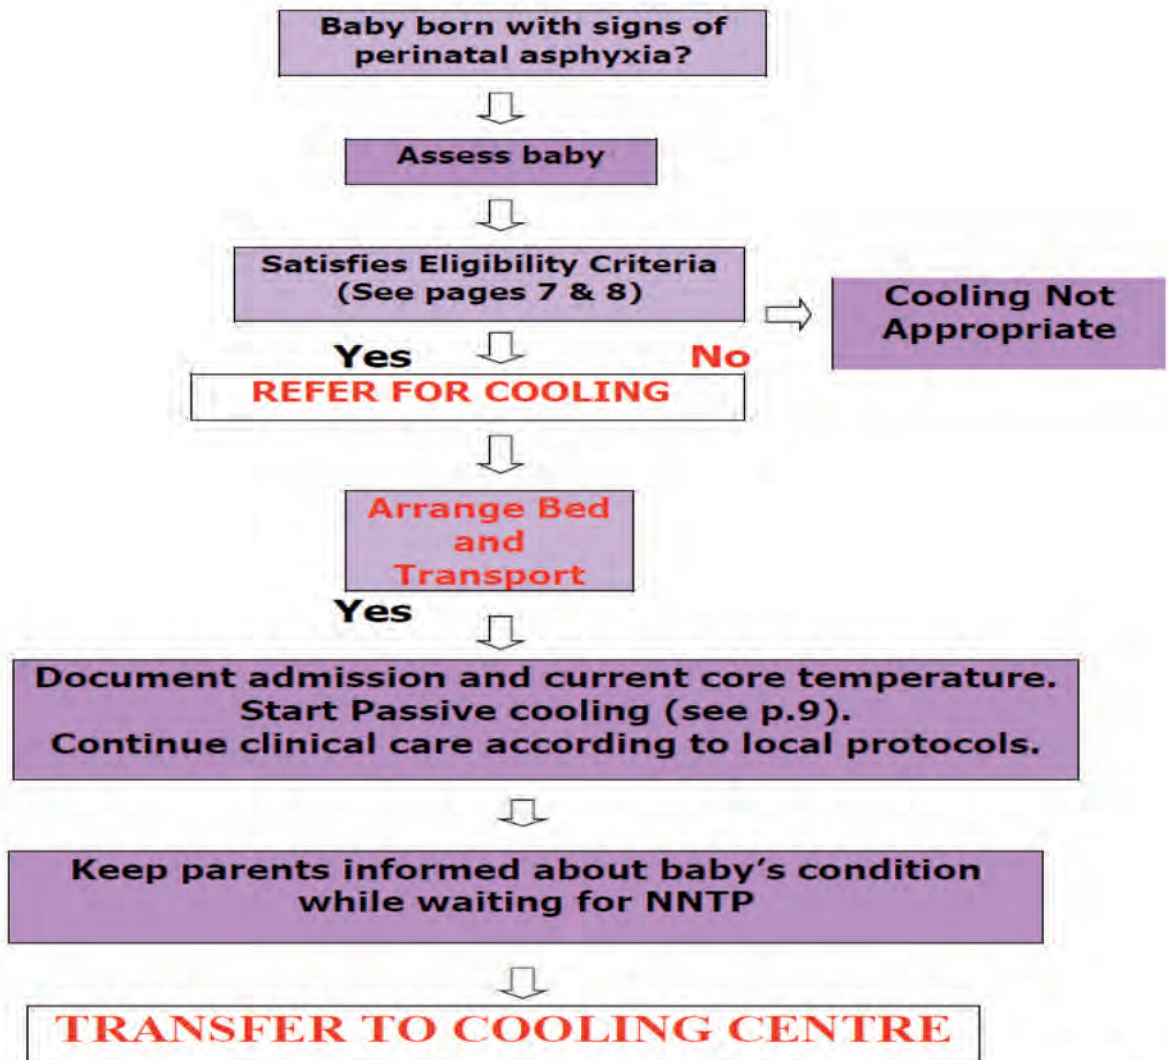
Baby born with signs of perinatal asphyxia?

Assess baby

Satisfies Eligibility Criteria (See pages 7 & 8)

Cooling Not Appropriate

Yes

No

REFER FOR COOLING

Arrange Bed and Transport

Yes

Document admission and current core temperature. Start Passive cooling (see p.9). Continue clinical care according to local protocols.

Keep parents informed about baby's condition while waiting for NNTP

TRANSFER TO COOLING CENTRE